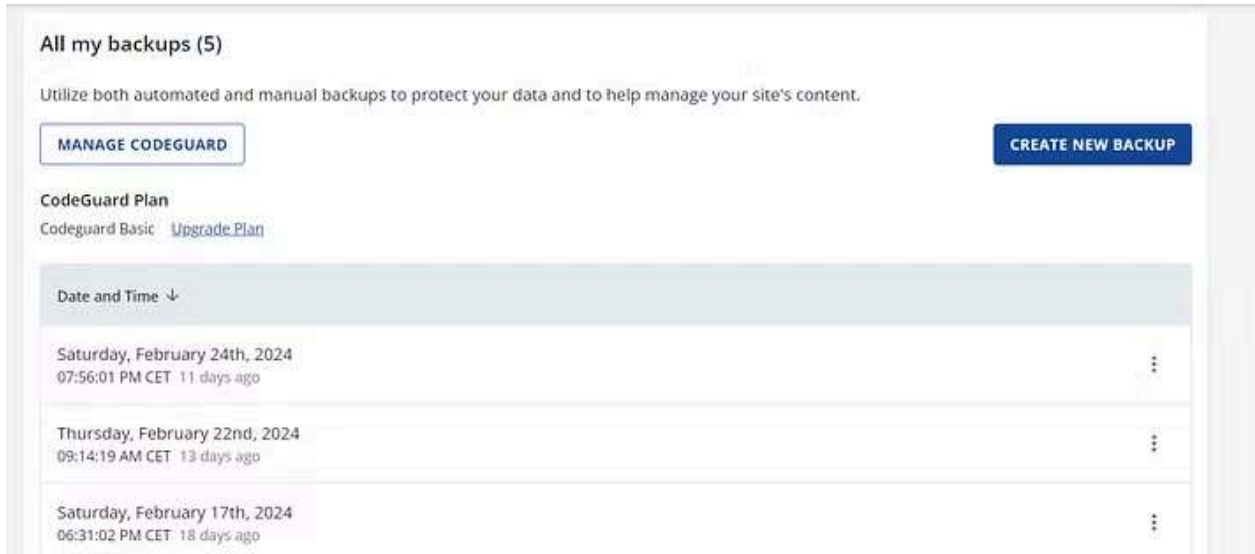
All my backups (5)

Utilize both automated and manual backups to protect your data and to help manage your site's content.

MANAGE CODEGUARD

CREATE NEW BACKUP

CodeGuard Plan

Codeguard Basic Upgrade Plan

| Date and Time ↓ |
|---|
| Saturday, February 24th, 2024 07:56:01 PM CET 11 days ago |
| Thursday, February 22nd, 2024 09:14:19 AM CET 13 days ago |
| Saturday, February 17th, 2024 06:31:02 PM CET 18 days ago |